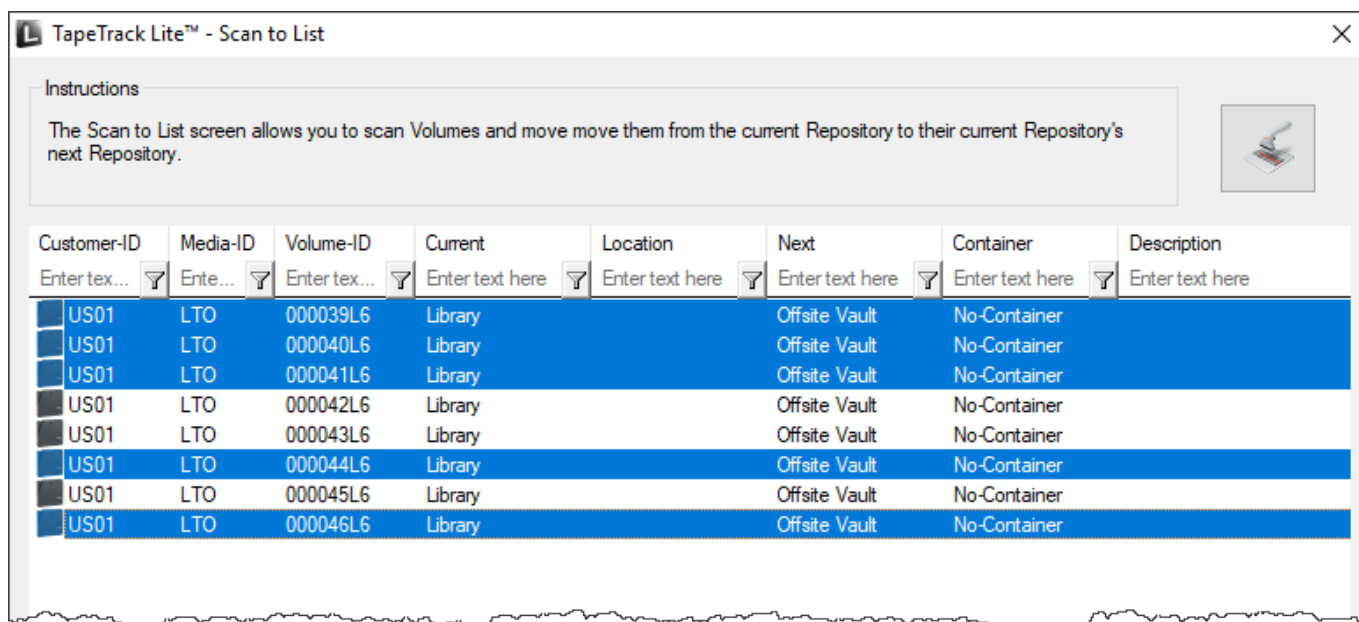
TapeTrack Lite™ - Scan to List

Instructions

The Scan to List screen allows you to scan Volumes and move move them from the current Repository to their current Repository's next Repository.

| Customer-ID | Media-ID | Volume-ID | Current | Location | Next | Container | Description |
|---|---|---|---|---|---|---|---|
| Enter tex... | Ente... | Enter tex... | Enter text here | Enter text here | Enter text here | Enter text here | Enter text here |
| US01 | LTO | 000039L6 | Library | | Offsite Vault | No-Container | |
| US01 | LTO | 000040L6 | Library | | Offsite Vault | No-Container | |
| US01 | LTO | 000041L6 | Library | | Offsite Vault | No-Container | |
| US01 | LTO | 000042L6 | Library | | Offsite Vault | No-Container | |
| US01 | LTO | 000043L6 | Library | | Offsite Vault | No-Container | |
| US01 | LTO | 000044L6 | Library | | Offsite Vault | No-Container | |
| US01 | LTO | 000045L6 | Library | | Offsite Vault | No-Container | |
| US01 | LTO | 000046L6 | Library | | Offsite Vault | No-Container | |